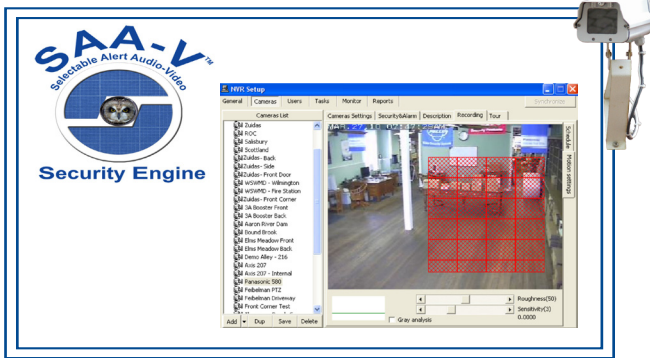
SAA-V™
Selectable Alert Audio-Video
Security Engine

NVR Setup
General | Cameras | Users | Tasks | Monitor | Reports
Synchronize
Cameras List
Zudas
ROC
Salisbury
Scotland
Zudas- Back
Zudas- Side
Zudas- Front Door
WSWMD - Wilmington
WSWMD - Fire Station
Zudas- Front Corner
3A Booster Front
3A Booster Back
Aaron River Dam
Sound Brook
Elms Meadow Front
Elms Meadow Back
Demo Alley - 216
Axis 207
Axis 207 - Internal
Panasonic 580
Feibelman PTZ
Feibelman Driveway
Front Corner Test
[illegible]
Add | Dup | Save | Delete
Cameras Settings | Security&Alarm | Description | Recording | Tour
Schedule
Motion settings
Roughness(50)
Sensitivity(2)
0.0000
Gray analysis